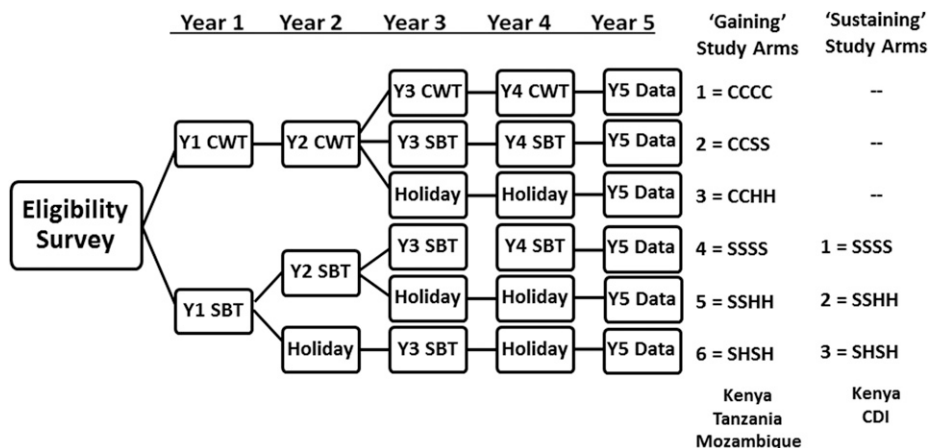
Year 1 Year 2 Year 3 Year 4 Year 5 'Gaining' Study Arms 'Sustaining' Study Arms

Eligibility Survey

Y1 CWT
Y2 CWT
Y3 CWT — Y4 CWT — Y5 Data 1 = CCCC --
Y3 SBT — Y4 SBT — Y5 Data 2 = CCSS --
Holiday — Holiday — Y5 Data 3 = CCHH --

Y1 SBT
Y2 SBT
Y3 SBT — Y4 SBT — Y5 Data 4 = SSSS 1 = SSSS
Holiday — Holiday — Y5 Data 5 = SSHH 2 = SSHH
Holiday — Y3 SBT — Holiday — Y5 Data 6 = SHSH 3 = SHSH

Kenya
Tanzania
Mozambique

Kenya
CDI